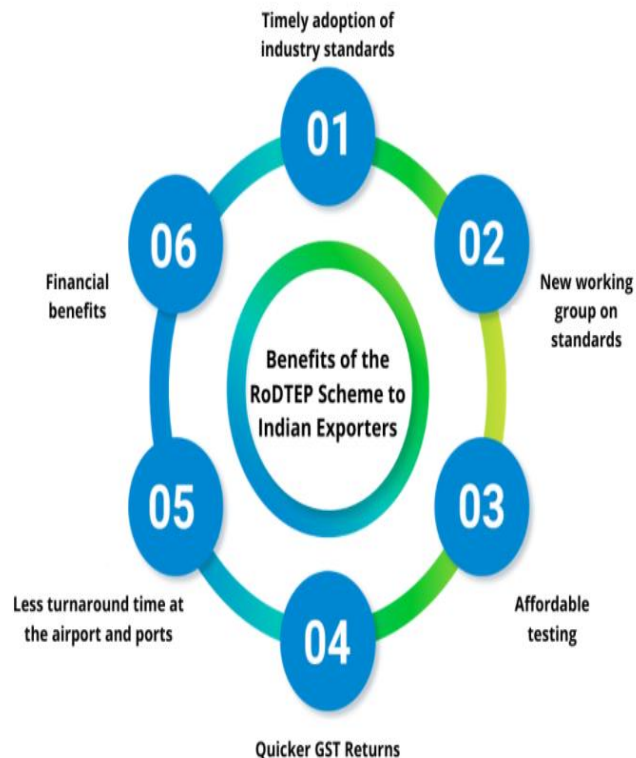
Timely adoption of industry standards

01

02

New working group on standards

03

Affordable testing

04

Quicker GST Returns

05

Less turnaround time at the airport and ports

06

Financial benefits

Benefits of the RoDTEP Scheme to Indian Exporters